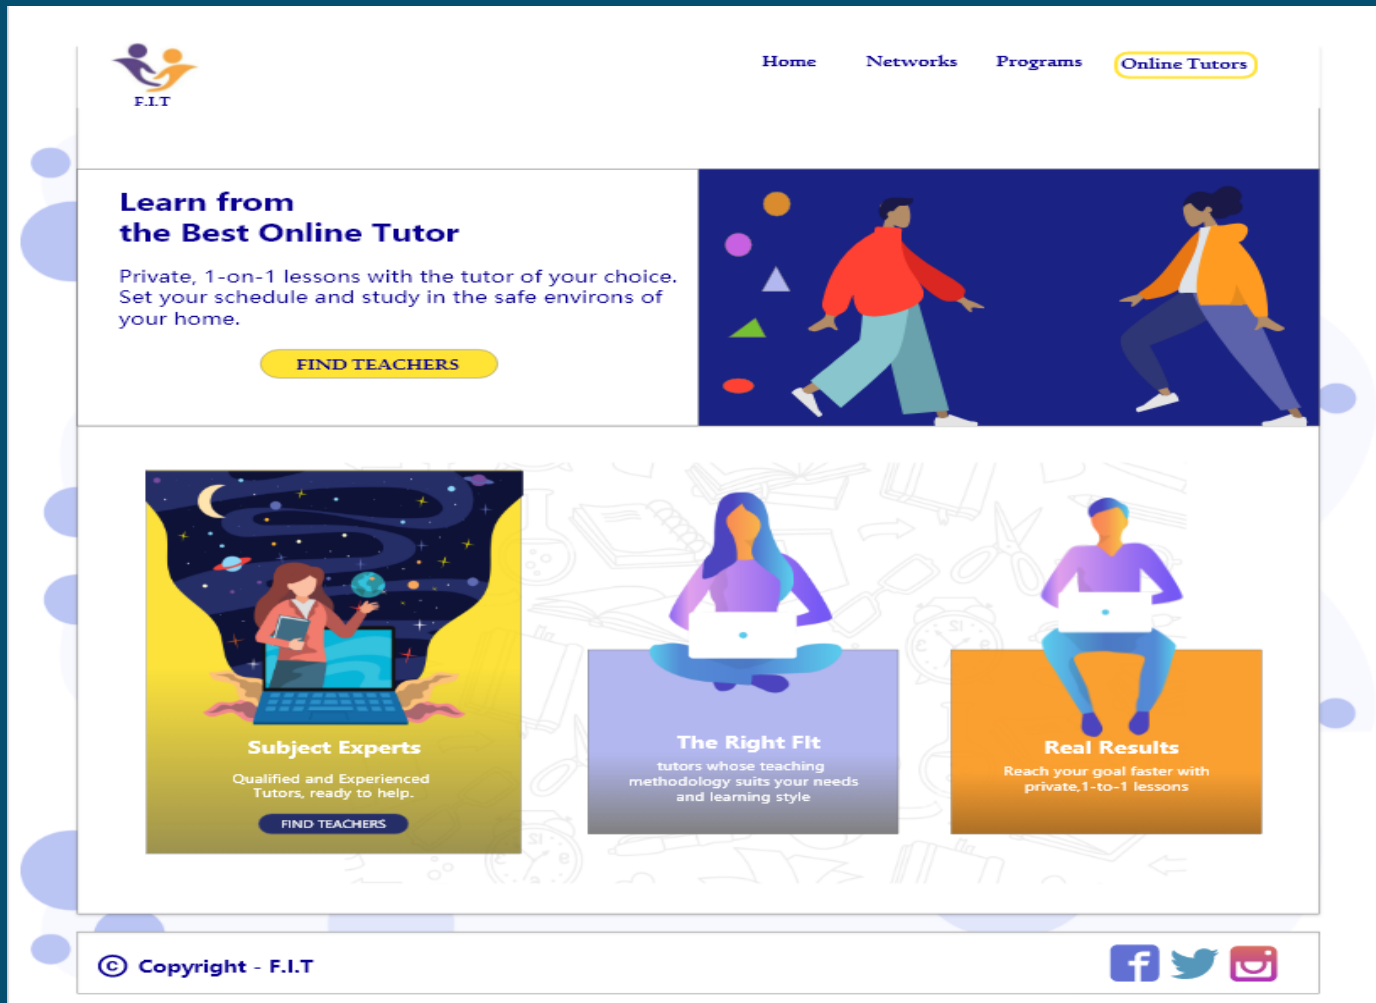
F.I.T

Home Networks Programs Online Tutors

Learn from
the Best Online Tutor

Private, 1-on-1 lessons with the tutor of your choice. Set your schedule and study in the safe environs of your home.

FIND TEACHERS

Subject Experts

Qualified and Experienced Tutors, ready to help.

FIND TEACHERS

The Right Fit

tutors whose teaching methodology suits your needs and learning style

Real Results

Reach your goal faster with private,1-to-1 lessons

© Copyright - F.I.T